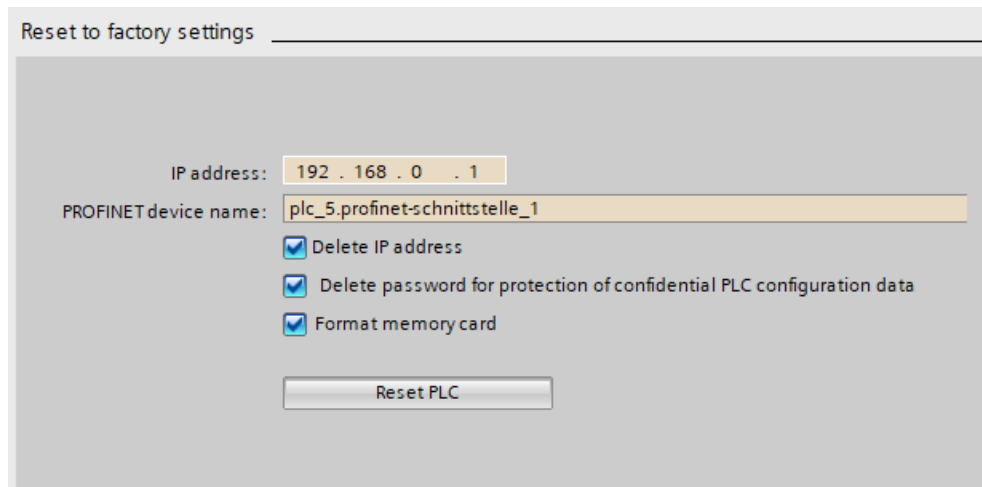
Reset to factory settings

IP address: 192 . 168 . 0 . 1

PROFINET device name: plc_5.profinet-schnittstelle_1

Delete IP address

Delete password for protection of confidential PLC configuration data

Format memory card

Reset PLC